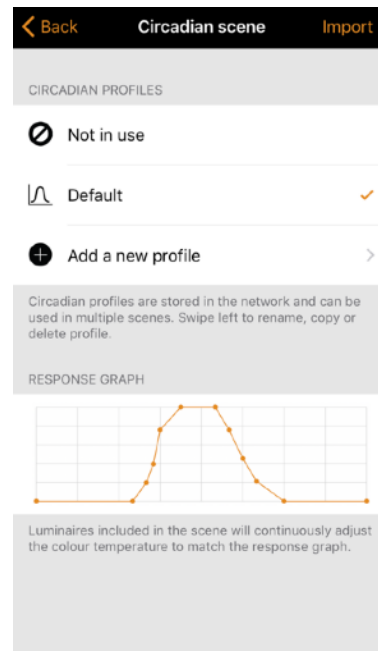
Back
Circadian scene
Import

CIRCADIAN PROFILES

Not in use

Default

Add a new profile

Circadian profiles are stored in the network and can be used in multiple scenes. Swipe left to rename, copy or delete profile.

RESPONSE GRAPH

Luminaires included in the scene will continuously adjust the colour temperature to match the response graph.